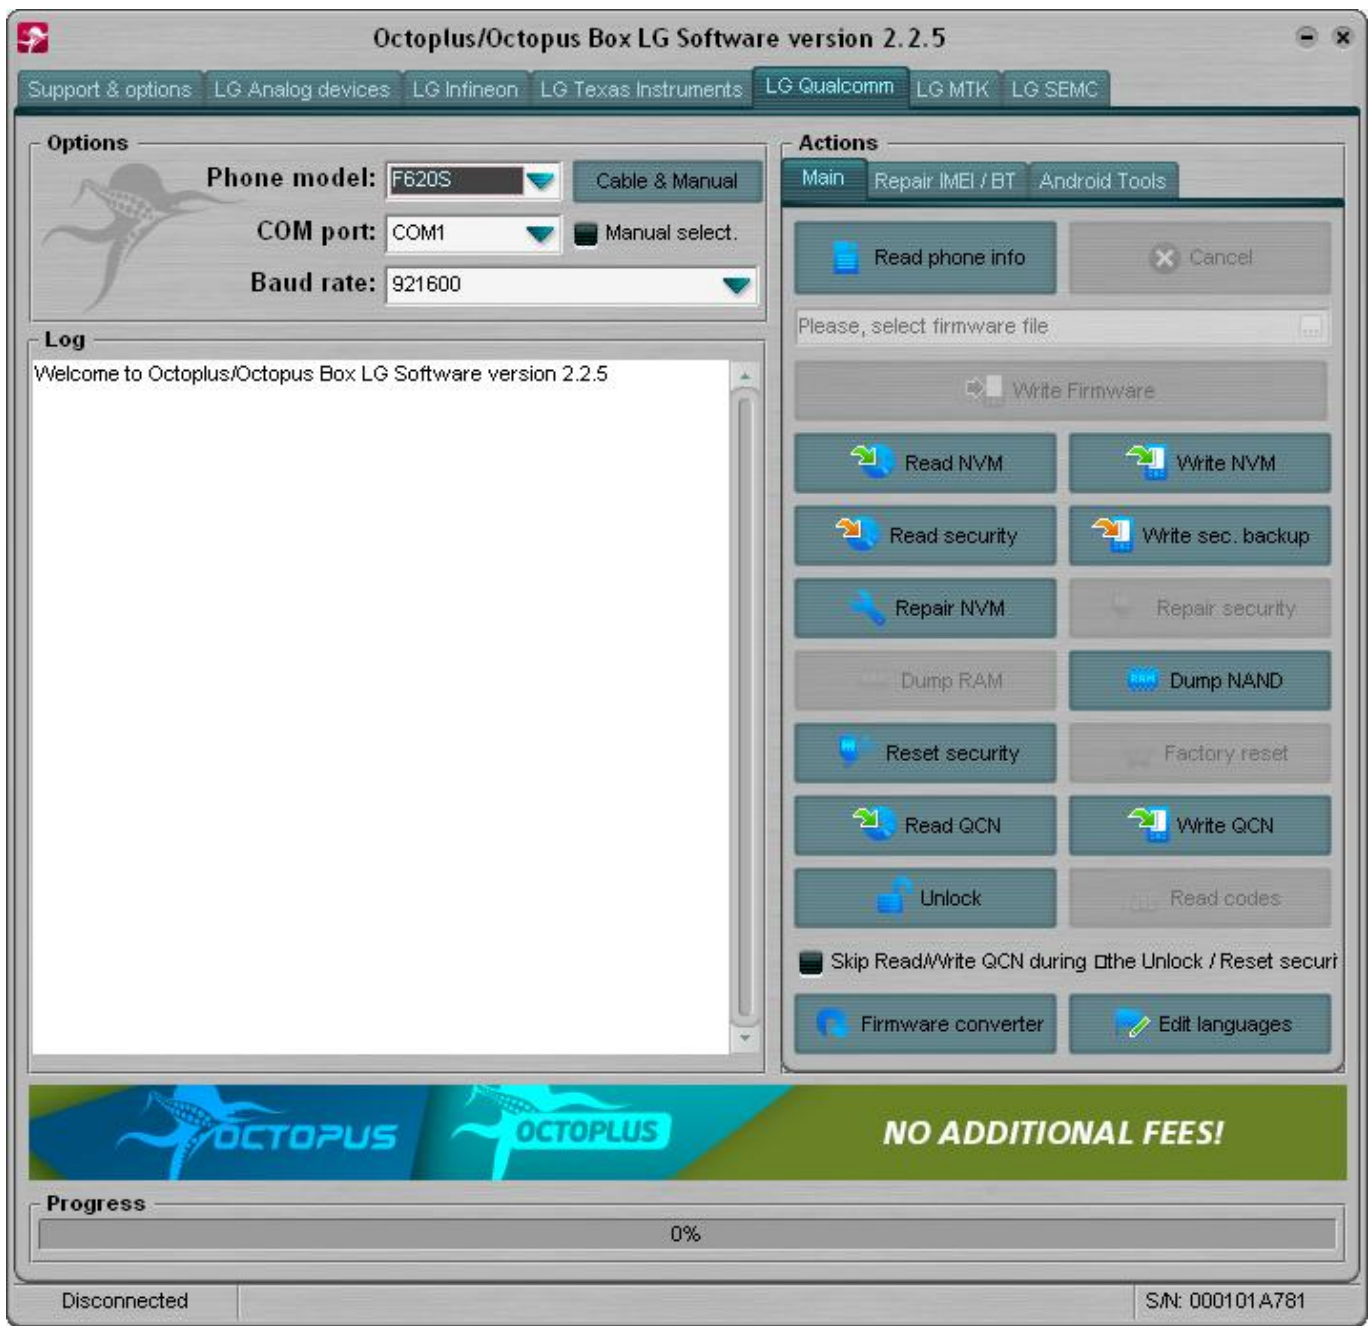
Octoplus/Octopus Box LG Software version 2.2.5

Support & options | LG Analog devices | LG Infineon | LG Texas Instruments | LG Qualcomm | LG MTK | LG SEMC

Options

Phone model: F620S
Cable & Manual
COM port: COM1
Manual select.
Baud rate: 921600

Log

Welcome to Octoplus/Octopus Box LG Software version 2.2.5

Actions

Main | Repair IMEI / BT | Android Tools

Read phone info
Cancel
Please, select firmware file
Write Firmware
Read NVM
Write NVM
Read security
Write sec. backup
Repair NVM
Repair security
Dump RAM
Dump NAND
Reset security
Factory reset
Read QCN
Write QCN
Unlock
Read codes
Skip Read/Write QCN during the Unlock / Reset securi
Firmware converter
Edit languages

OCTOPUS OCTOPLUS NO ADDITIONAL FEES!

Progress

0%

Disconnected
S/N: 000101A781